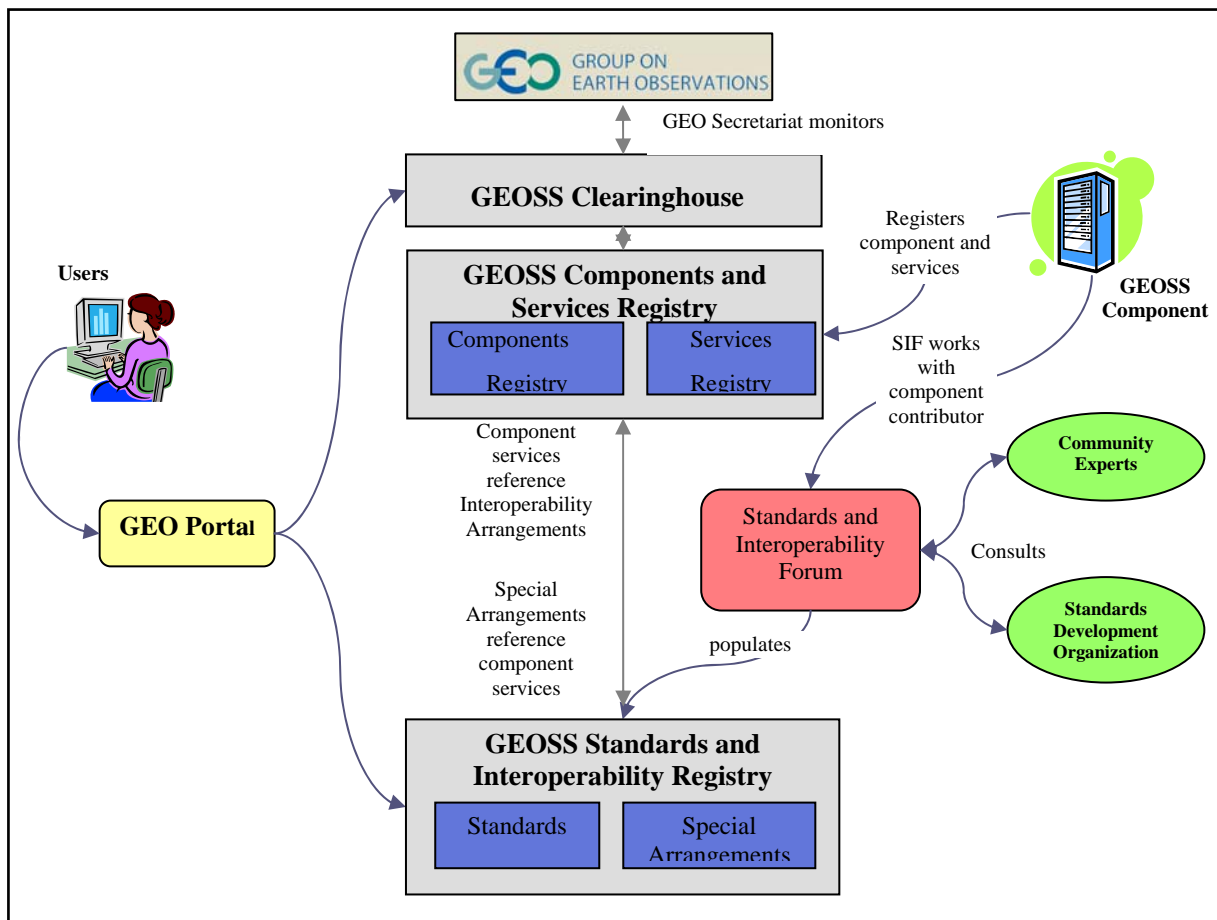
GEO GROUP ON EARTH OBSERVATIONS

GEO Secretariat monitors

GEOSS Clearinghouse

Registers component and services

GEOSS Component

Users

GEOSS Components and Services Registry

Components Registry

Services Registry

SIF works with component contributor

Component services reference Interoperability Arrangements

Community Experts

GEO Portal

Standards and Interoperability Forum

Consults

Special Arrangements reference component services

Standards Development Organization

populates

GEOSS Standards and Interoperability Registry

Standards

Special Arrangements